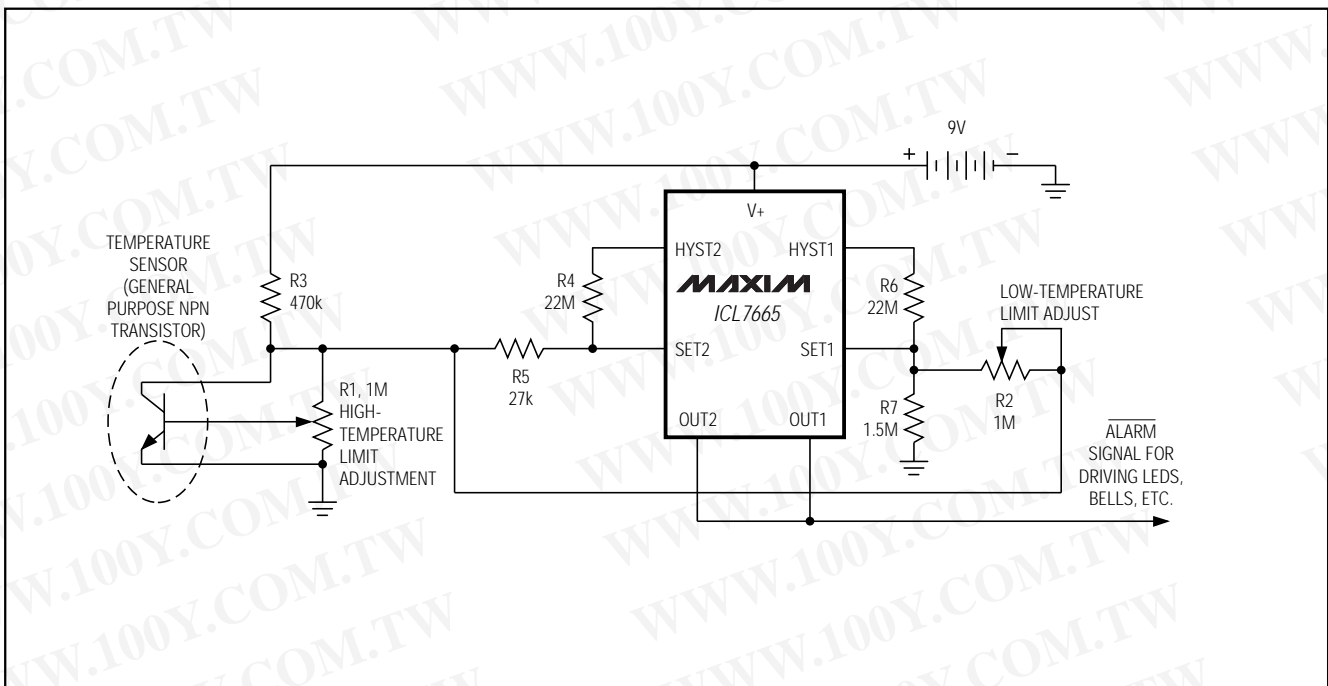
9V

+ −

V+

HYST2 HYST1

MAXIM
ICL7665

SET2 SET1

OUT2 OUT1

TEMPERATURE SENSOR (GENERAL PURPOSE NPN TRANSISTOR)

R3 470k

R1, 1M HIGH-TEMPERATURE LIMIT ADJUSTMENT

R4 22M

R5 27k

R6 22M

R7 1.5M

LOW-TEMPERATURE LIMIT ADJUST

R2 1M

$\overline{\text{ALARM}}$ SIGNAL FOR DRIVING LEDS, BELLS, ETC.

WWW.100Y.COM.TW